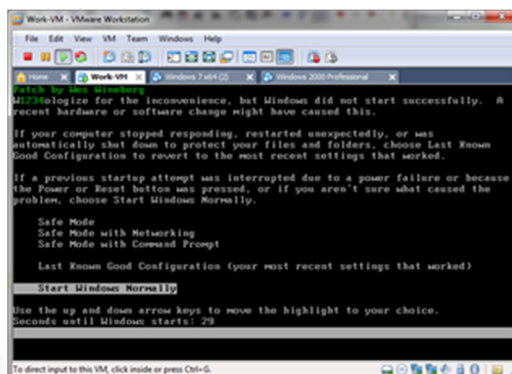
Work-VM - VMware Workstation

File Edit View VM Team Windows Help

Home Work-VM Windows 7 x64 (2) Windows 2000 Professional

Patch by Wes Wineberg
W1234ologize for the inconvenience, but Windows did not start successfully. A recent hardware or software change might have caused this.

If your computer stopped responding, restarted unexpectedly, or was automatically shut down to protect your files and folders, choose Last Known Good Configuration to revert to the most recent settings that worked.

If a previous startup attempt was interrupted due to a power failure or because the Power or Reset button was pressed, or if you aren't sure what caused the problem, choose Start Windows Normally.

Safe Mode
Safe Mode with Networking
Safe Mode with Command Prompt

Last Known Good Configuration (your most recent settings that worked)

Start Windows Normally

Use the up and down arrow keys to move the highlight to your choice.
Seconds until Windows starts: 29

To direct input to this VM, click inside or press Ctrl+G.